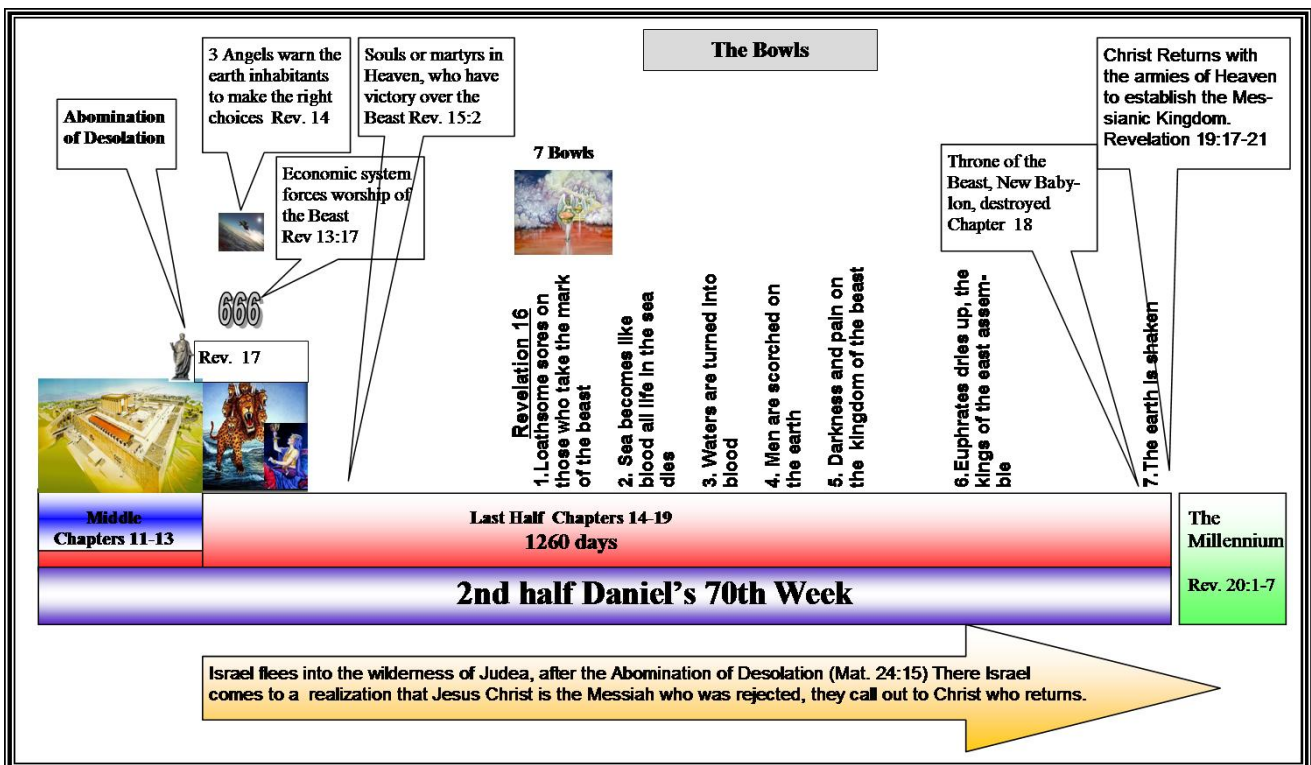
The Bowls

Abomination of Desolation

3 Angels warn the earth inhabitants to make the right choices Rev. 14

Souls or martyrs in Heaven, who have victory over the Beast Rev. 15:2

Economic system forces worship of the Beast Rev 13:17

666

Rev. 17

7 Bowls

Revelation 16

1.Loathsome sores on those who take the mark of the beast

2. Sea becomes like blood all life in the sea dies

3. Waters are turned into blood

4. Men are scorched on the earth

5. Darkness and pain on the kingdom of the beast

6.Euphrates dries up, the kings of the east assemble

7.The earth is shaken

Throne of the Beast, New Babylon, destroyed Chapter 18

Christ Returns with the armies of Heaven to establish the Messianic Kingdom. Revelation 19:17-21

Middle Chapters 11-13

Last Half Chapters 14-19
1260 days

The Millennium
Rev. 20:1-7

2nd half Daniel's 70th Week

Israel flees into the wilderness of Judea, after the Abomination of Desolation (Mat. 24:15) There Israel comes to a realization that Jesus Christ is the Messiah who was rejected, they call out to Christ who returns.